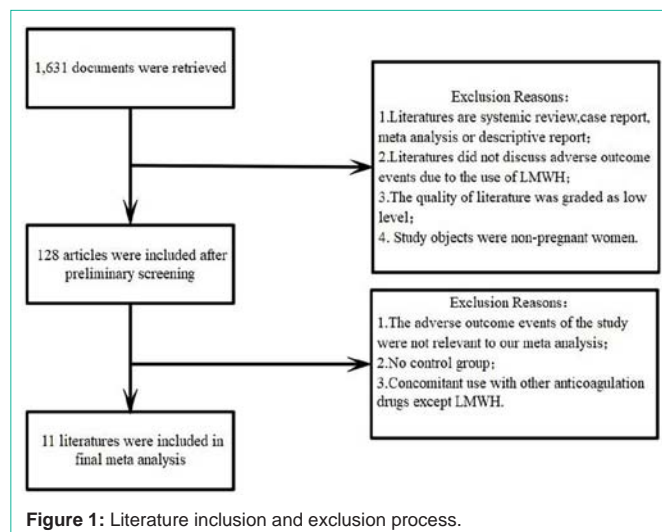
1,631 documents were retrieved

Exclusion Reasons:
1.Literatures are systemic review,case report, meta analysis or descriptive report;
2.Literatures did not discuss adverse outcome events due to the use of LMWH;
3.The quality of literature was graded as low level;
4. Study objects were non-pregnant women.

128 articles were included after preliminary screening

Exclusion Reasons:
1.The adverse outcome events of the study were not relevant to our meta analysis;
2.No control group;
3.Concomitant use with other anticoagulation drugs except LMWH.

11 literatures were included in final meta analysis

Figure 1: Literature inclusion and exclusion process.